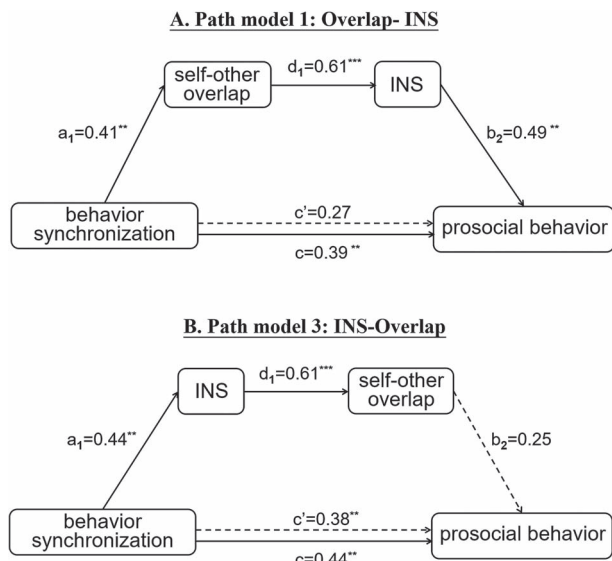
A. Path model 1: Overlap- INS

self-other overlap

$d_1$=0.61***

INS

$a_1$=0.41**

$b_2$=0.49**

behavior synchronization

c'=0.27

c=0.39**

prosocial behavior

B. Path model 3: INS-Overlap

INS

$d_1$=0.61***

self-other overlap

$a_1$=0.44**

$b_2$=0.25

behavior synchronization

c'=0.38**

c=0.44**

prosocial behavior